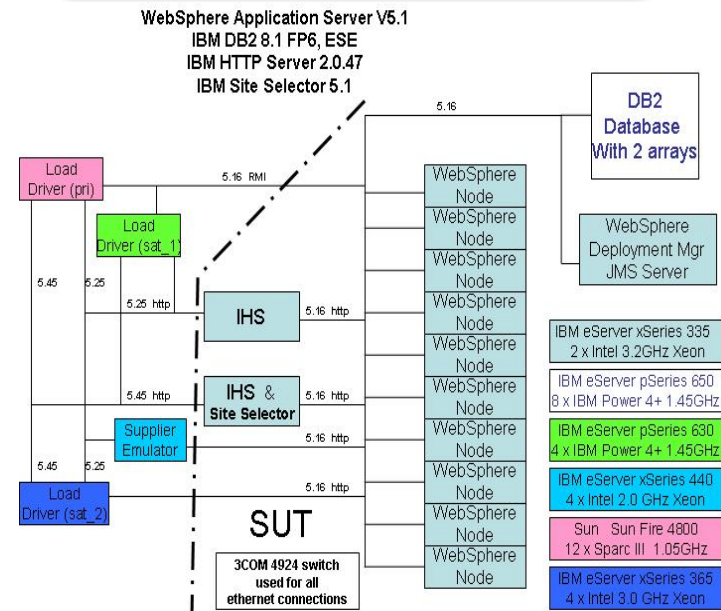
WebSphere Application Server V5.1
IBM DB2 8.1 FP6, ESE
IBM HTTP Server 2.0.47
IBM Site Selector 5.1

5.16

DB2 Database With 2 arrays

Load Driver (pri)

5.16 RMI

Load Driver (sat_1)

WebSphere Deployment Mgr JMS Server

5.45

5.25

5.25 http

IHS

5.16 http

5.45 http

IHS & Site Selector

5.16 http

Supplier Emulator

5.16 http

5.45

5.25

Load Driver (sat_2)

5.16 http

SUT

3COM 4924 switch used for all ethernet connections

WebSphere Node
WebSphere Node
WebSphere Node
WebSphere Node
WebSphere Node
WebSphere Node
WebSphere Node
WebSphere Node
WebSphere Node
WebSphere Node

IBM eServer xSeries 335
2 x Intel 3.2GHz Xeon

IBM eServer pSeries 650
8 x IBM Power 4+ 1.45GHz

IBM eServer pSeries 630
4 x IBM Power 4+ 1.45GHz

IBM eServer xSeries 440
4 x Intel 2.0 GHz Xeon

Sun Sun Fire 4800
12 x Sparc III 1.05GHz

IBM eServer xSeries 365
4 x Intel 3.0 GHz Xeon